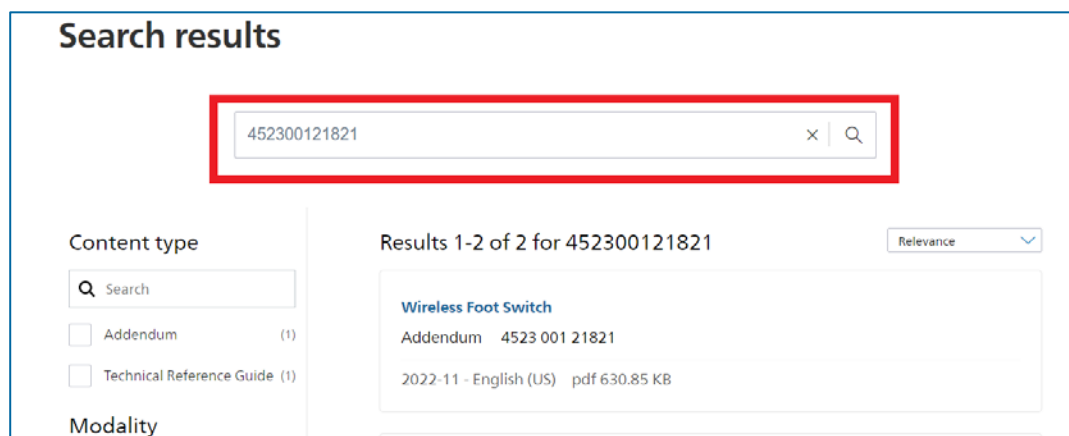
Search results

452300121821

Content type

Search

Addendum (1)

Technical Reference Guide (1)

Modality

Results 1-2 of 2 for 452300121821

Relevance

Wireless Foot Switch

Addendum 4523 001 21821

2022-11 - English (US) pdf 630.85 KB